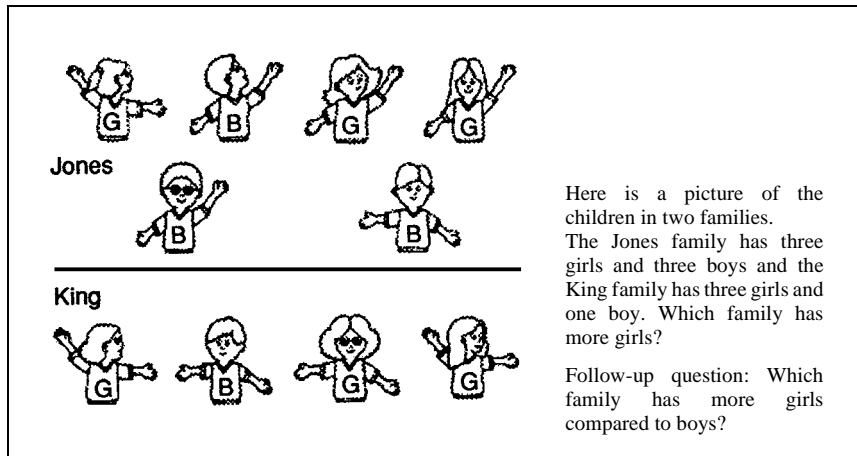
G B G G

Jones

B B

King

G B G G

Here is a picture of the children in two families. The Jones family has three girls and three boys and the King family has three girls and one boy. Which family has more girls?

Follow-up question: Which family has more girls compared to boys?